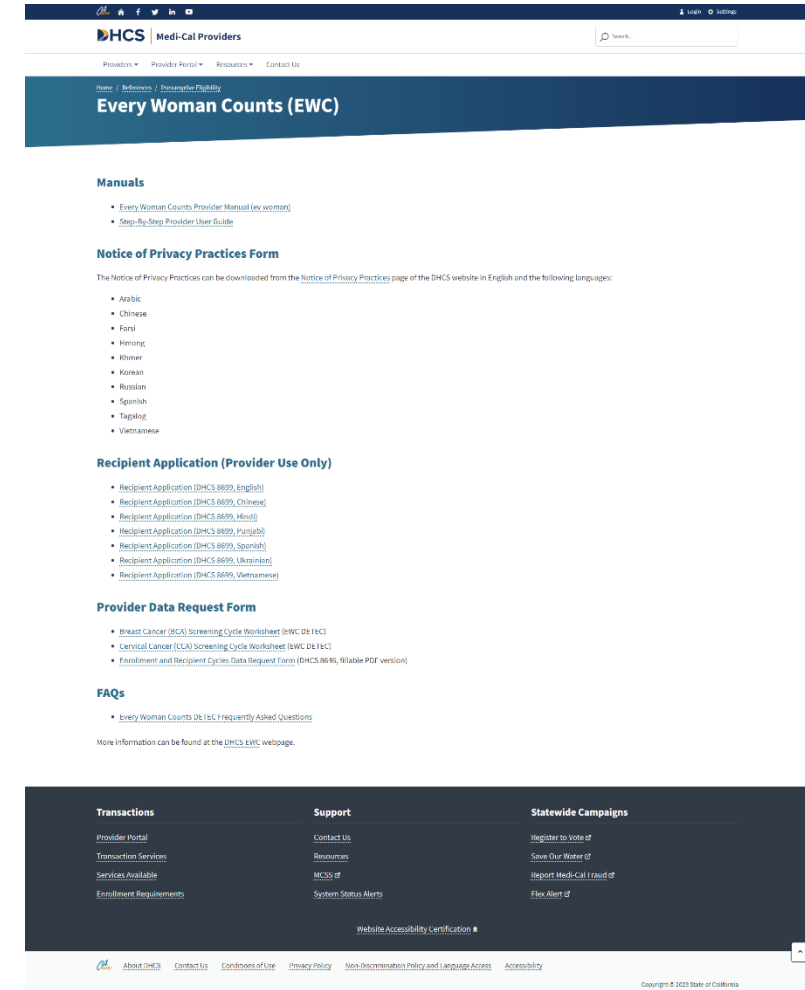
Login Settings

DHCS | Medi-Cal Providers

Search...

Providers ▾ Provider Portal ▾ Resources ▾ Contact Us

Home / References / Presumptive Eligibility

Every Woman Counts (EWC)

Manuals

- Every Woman Counts Provider Manual (ev woman)
- Step-By-Step Provider User Guide

Notice of Privacy Practices Form

The Notice of Privacy Practices can be downloaded from the Notice of Privacy Practices page of the DHCS website in English and the following languages:

- Arabic
- Chinese
- Farsi
- Hmong
- Khmer
- Korean
- Russian
- Spanish
- Tagalog
- Vietnamese

Recipient Application (Provider Use Only)

- Recipient Application (DHCS 8699, English)
- Recipient Application (DHCS 8699, Chinese)
- Recipient Application (DHCS 8699, Hindi)
- Recipient Application (DHCS 8699, Punjabi)
- Recipient Application (DHCS 8699, Spanish)
- Recipient Application (DHCS 8699, Ukrainian)
- Recipient Application (DHCS 8699, Vietnamese)

Provider Data Request Form

- Breast Cancer (BCA) Screening Cycle Worksheet (EWC DETEC)
- Cervical Cancer (CCA) Screening Cycle Worksheet (EWC DETEC)
- Enrollment and Recipient Cycles Data Request Form (DHCS 8646, fillable PDF version)

FAQs

- Every Woman Counts DETEC Frequently Asked Questions

More information can be found at the DHCS EWC webpage.

Transactions

Provider Portal
Transaction Services
Services Available
Enrollment Requirements

Support

Contact Us
Resources
MCSS
System Status Alerts

Statewide Campaigns

Register to Vote
Save Our Water
Report Medi-Cal Fraud
Flex Alert

Website Accessibility Certification

About DHCS Contact Us Conditions of Use Privacy Policy Non-Discrimination Policy and Language Access Accessibility

Copyright © 2023 State of California